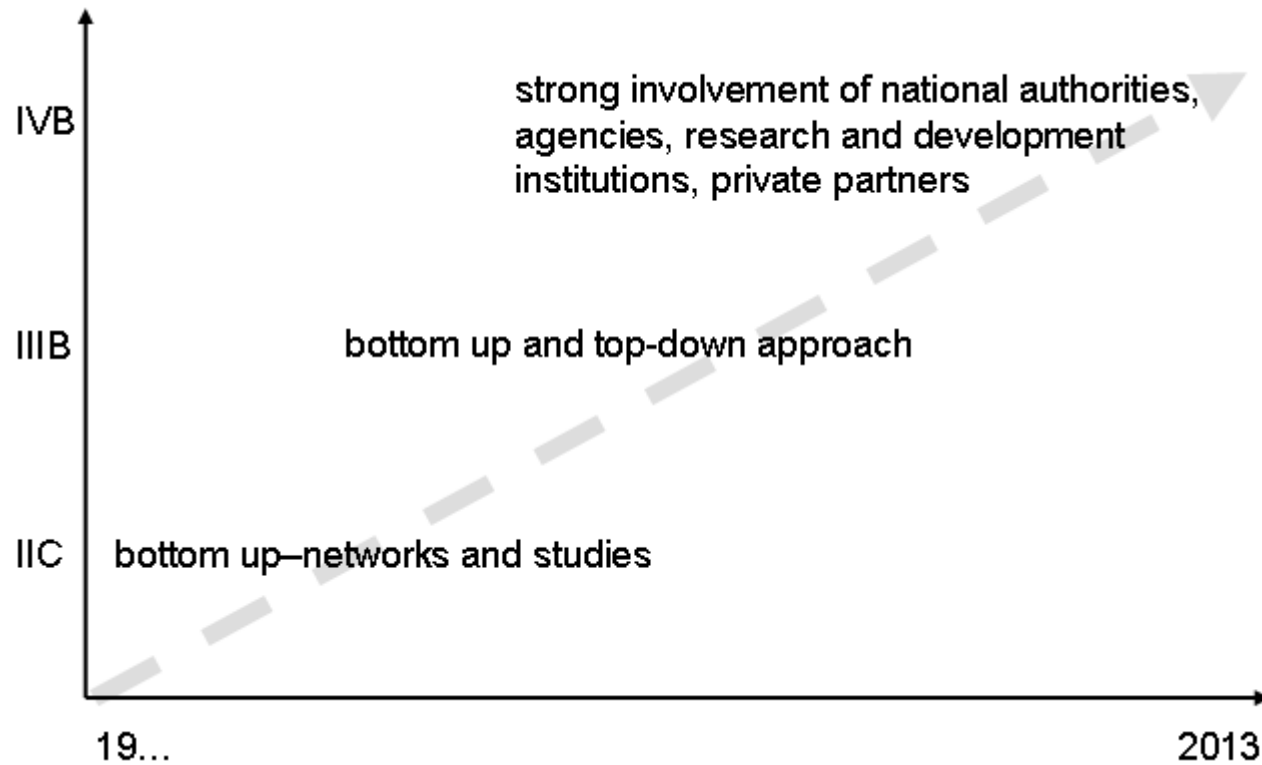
IVB

strong involvement of national authorities, agencies, research and development institutions, private partners

IIIB

bottom up and top-down approach

IIC

bottom up–networks and studies

19...

2013